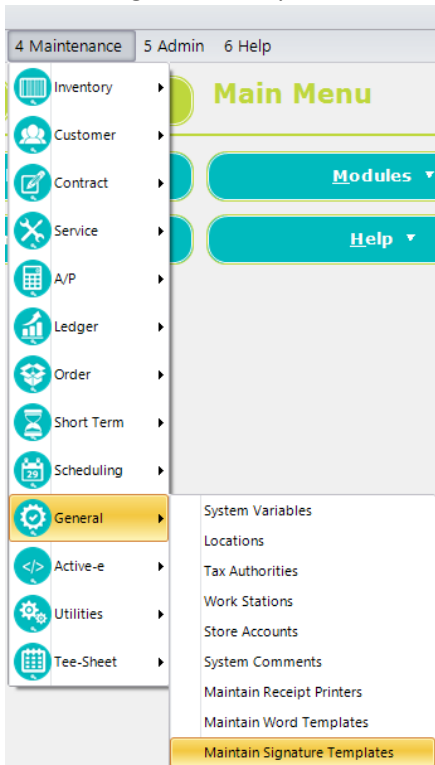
4 Maintenance 5 Admin 6 Help

Main Menu

Modules

Help

Inventory
Customer
Contract
Service
A/P
Ledger
Order
Short Term
Scheduling
General
Active-e
Utilities
Tee-Sheet

System Variables
Locations
Tax Authorities
Work Stations
Store Accounts
System Comments
Maintain Receipt Printers
Maintain Word Templates
Maintain Signature Templates